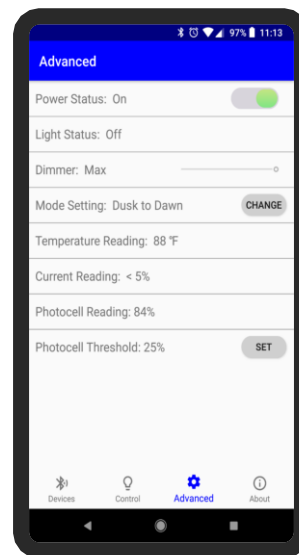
97% 11:13

Advanced

Power Status: On

Light Status: Off

Dimmer: Max

Mode Setting: Dusk to Dawn

CHANGE

Temperature Reading: 88 °F

Current Reading: < 5%

Photocell Reading: 84%

Photocell Threshold: 25%

SET

Devices

Control

Advanced

About